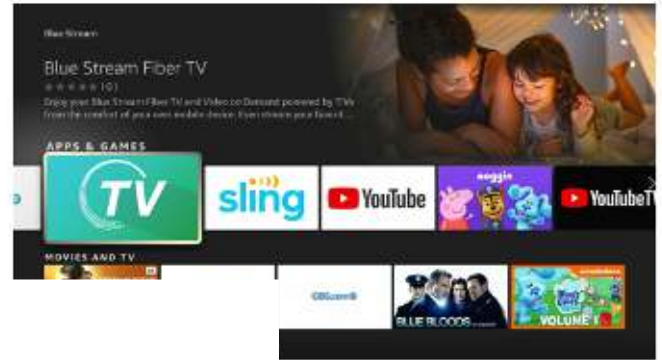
Blue Stream

Blue Stream Fiber TV

★★★★★ 101

Enjoy your Blue Stream Fiber TV and Video on Demand powered by TiVo from the comfort of your own mobile device. Even stream your favorit...

APPS & GAMES

TV

sling

YouTube

noggin

YouTube TV

MOVIES AND TV

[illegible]

BLUE BLOODS

VOLUME